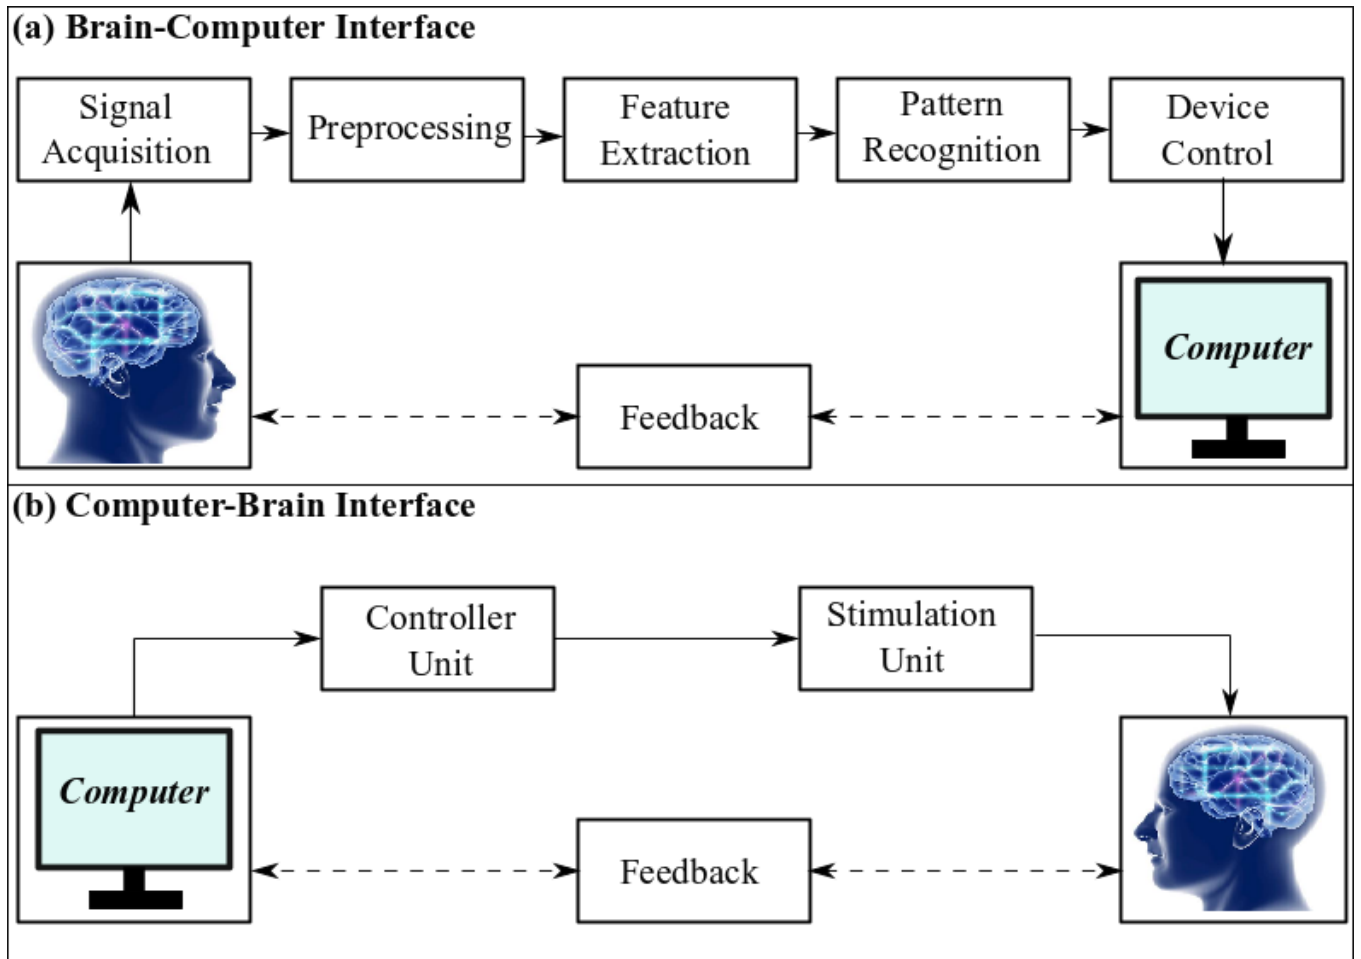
(a) Brain-Computer Interface

Signal Acquisition

Preprocessing

Feature Extraction

Pattern Recognition

Device Control

Computer

Feedback

(b) Computer-Brain Interface

Controller Unit

Stimulation Unit

Computer

Feedback